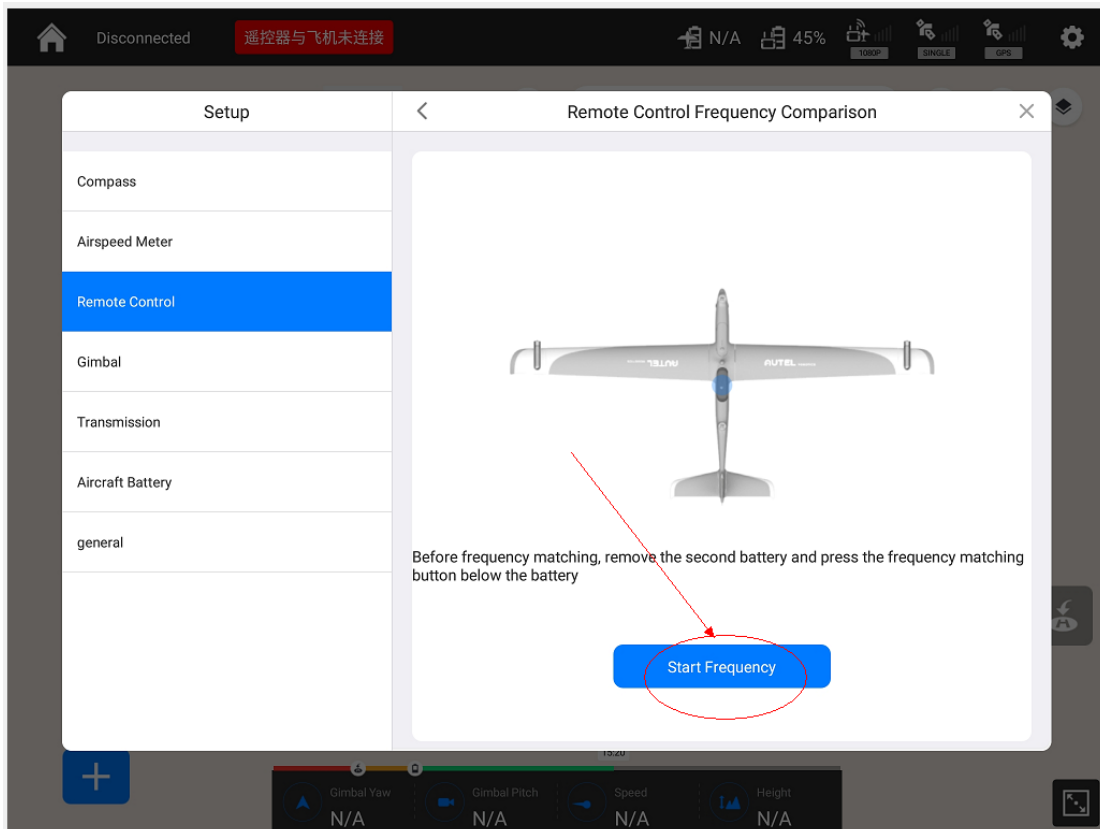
Disconnected 遥控器与飞机未连接 N/A 45% 1080P SINGLE GPS

Setup

Remote Control Frequency Comparison

Compass

Airspeed Meter

Remote Control

Gimbal

Transmission

Aircraft Battery

general

AUTEL AUTEL

Before frequency matching, remove the second battery and press the frequency matching button below the battery

Start Frequency

15:20

Gimbal Yaw N/A

Gimbal Pitch N/A

Speed N/A

Height N/A